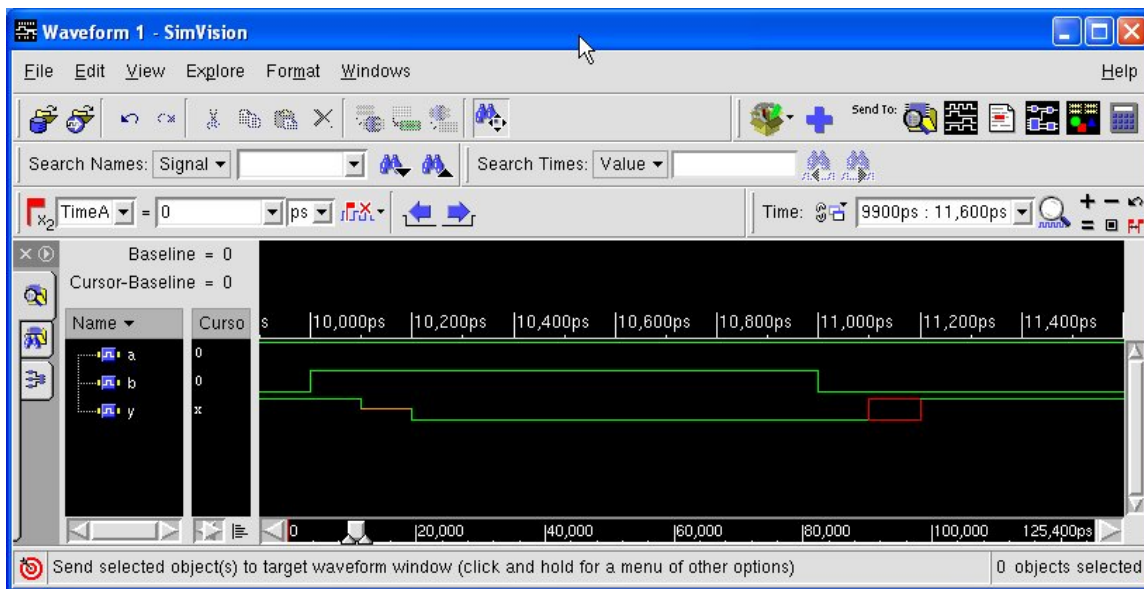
Waveform 1 - SimVision

File Edit View Explore Format Windows Help

Send To:

Search Names: Signal ▾ Search Times: Value ▾

TimeA ▾ = 0 ps ▾ Time: 9900ps : 11,600ps ▾

Baseline = 0
Cursor-Baseline = 0

Name ▾ Curso s |10,000ps |10,200ps |10,400ps |10,600ps |10,800ps |11,000ps |11,200ps |11,400ps

a 0
b 0
y x

0 20,000 40,000 60,000 80,000 100,000 125,400ps

Send selected object(s) to target waveform window (click and hold for a menu of other options) 0 objects selected